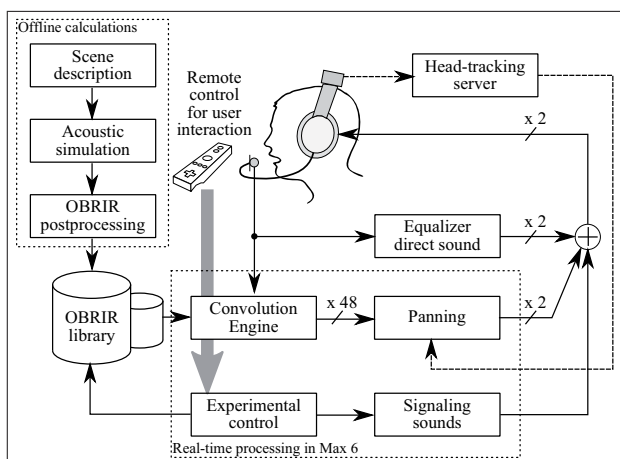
Offline calculations

Scene description

Acoustic simulation

OBRIR postprocessing

Remote control for user interaction

Head-tracking server

x 2

Equalizer direct sound

x 2

OBRIR library

Convolution Engine

x 48

Panning

x 2

Experimental control

Signaling sounds

Real-time processing in Max 6